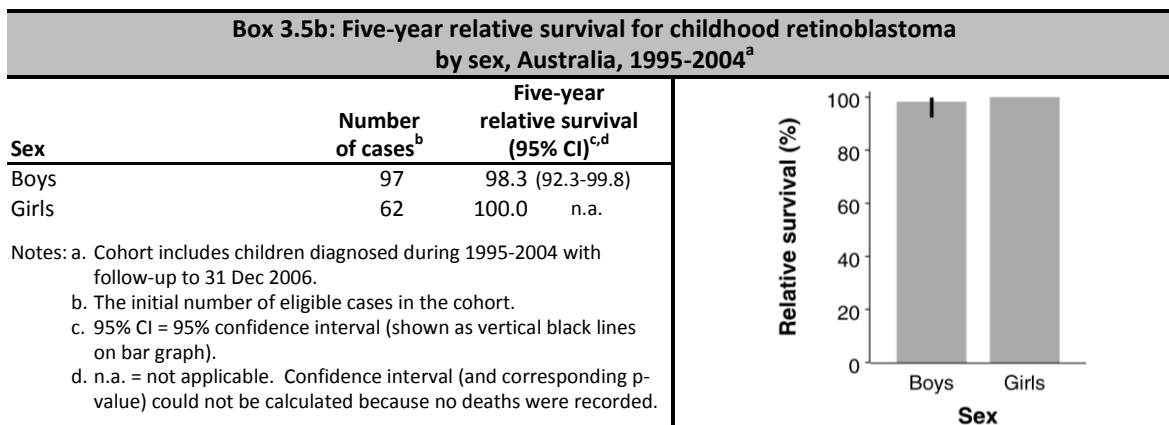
**Box 3.5b: Five-year relative survival for childhood retinoblastoma by sex, Australia, 1995-2004$^{a}$**

| Sex | Number of cases$^{b}$ | Five-year relative survival (95% CI)$^{c,d}$ |
|---|---|---|
| Boys | 97 | 98.3 (92.3-99.8) |
| Girls | 62 | 100.0 n.a. |

Notes: a. Cohort includes children diagnosed during 1995-2004 with follow-up to 31 Dec 2006.
b. The initial number of eligible cases in the cohort.
c. 95% CI = 95% confidence interval (shown as vertical black lines on bar graph).
d. n.a. = not applicable. Confidence interval (and corresponding p-value) could not be calculated because no deaths were recorded.

100
80
60
40
20
0
Relative survival (%)
Boys
Girls
Sex